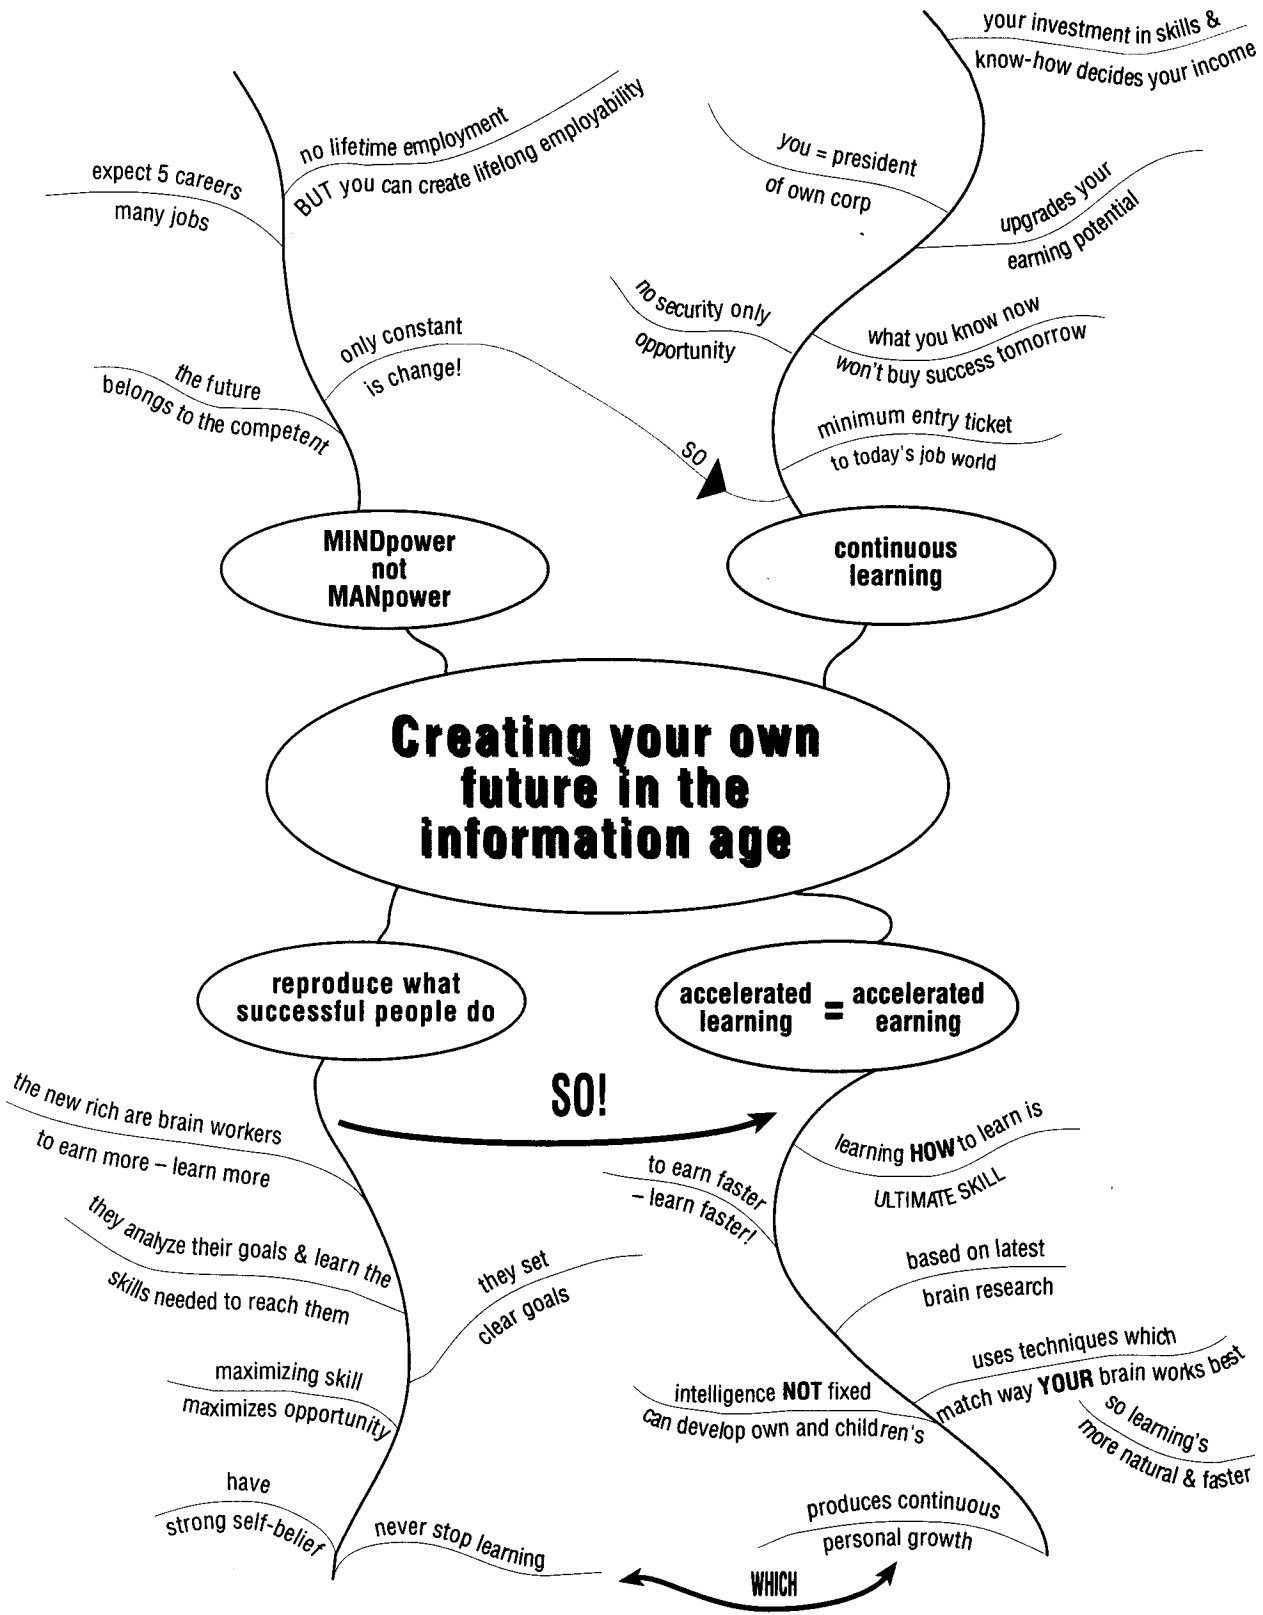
expect 5 careers
many jobs

no lifetime employment
BUT you can create lifelong employability

the future
belongs to the competent

only constant
is change!

SO

MINDpower
not
MANpower

your investment in skills &
know-how decides your income

you = president
of own corp

upgrades your
earning potential

no security only
opportunity

what you know now
won't buy success tomorrow

minimum entry ticket
to today's job world

continuous
learning

Creating your own future in the information age

reproduce what successful people do

SO!

accelerated learning = accelerated earning

the new rich are brain workers

to earn more – learn more

they analyze their goals & learn the
skills needed to reach them

they set
clear goals

maximizing skill
maximizes opportunity

have
strong self-belief

never stop learning

to earn faster
– learn faster!

learning HOW to learn is
ULTIMATE SKILL

based on latest
brain research

uses techniques which
match way YOUR brain works best

so learning's
more natural & faster

intelligence NOT fixed
can develop own and children's

produces continuous
personal growth

WHICH